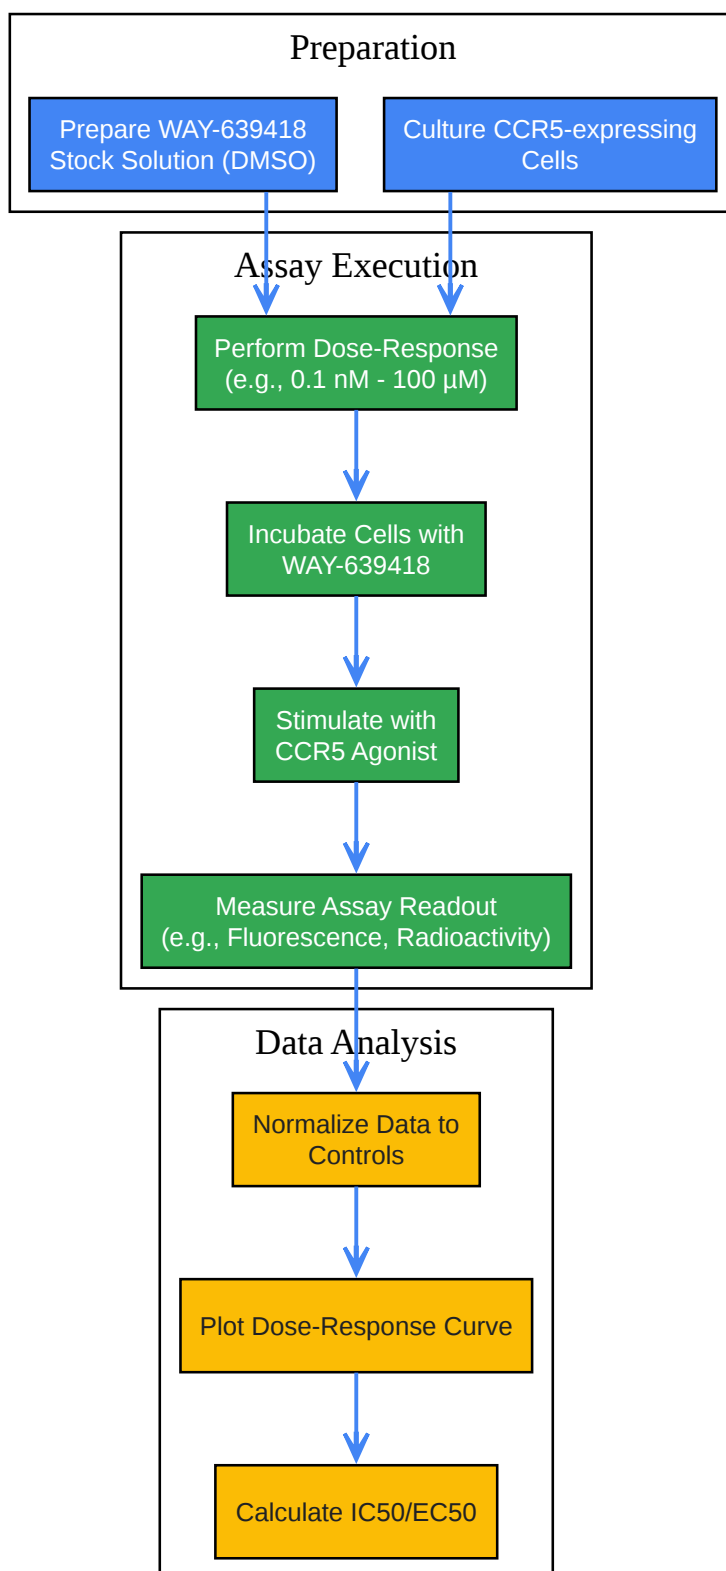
Preparation

Prepare WAY-639418 Stock Solution (DMSO)

Culture CCR5-expressing Cells

Assay Execution

Perform Dose-Response (e.g., 0.1 nM - 100 µM)

Incubate Cells with WAY-639418

Stimulate with CCR5 Agonist

Measure Assay Readout (e.g., Fluorescence, Radioactivity)

Data Analysis

Normalize Data to Controls

Plot Dose-Response Curve

Calculate IC50/EC50